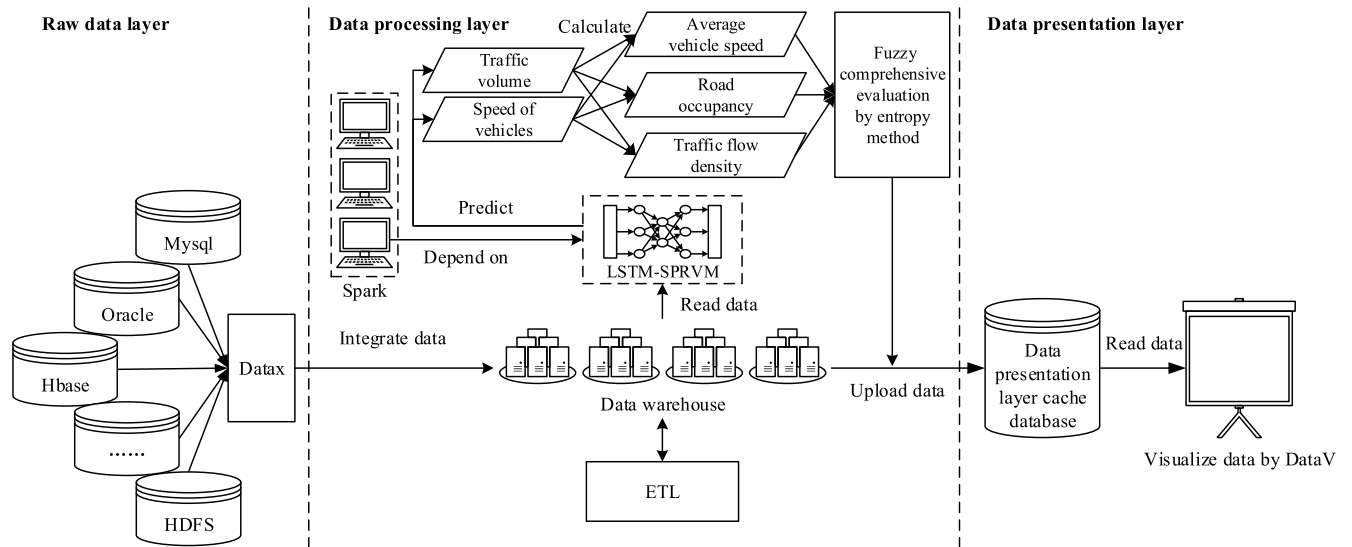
Raw data layer

Data processing layer

Data presentation layer

Calculate

Traffic volume

Speed of vehicles

Average vehicle speed

Road occupancy

Traffic flow density

Fuzzy comprehensive evaluation by entropy method

Predict

Depend on

LSTM-SPRVM

Spark

Read data

Mysql

Oracle

Hbase

......

HDFS

Datax

Integrate data

Data warehouse

ETL

Upload data

Data presentation layer cache database

Read data

Visualize data by DataV